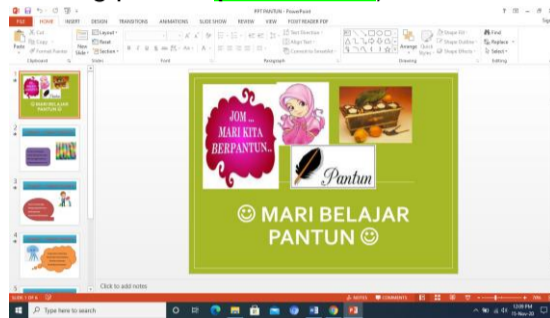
PPT PANTUN - PowerPoint

FILE HOME INSERT DESIGN TRANSITIONS ANIMATIONS SLIDE SHOW REVIEW VIEW FOXIT READER PDF

Cut
Copy
Format Painter
Paste
Clipboard
New Slide
Layout
Reset
Section
Slides
Font
Text Direction
Align Text
Convert to SmartArt
Paragraph
Arrange
Quick Styles
Shape Fill
Shape Outline
Shape Effects
Drawing
Find
Replace
Select
Editing

1
☺ MARI BELAJAR PANTUN ☺
2
3
4
5

JOM ... MARI KITA BERPANTUN..

Pantun

☺ MARI BELAJAR PANTUN ☺

Click to add notes

SLIDE 1 OF 6
NOTES COMMENTS

Type here to search